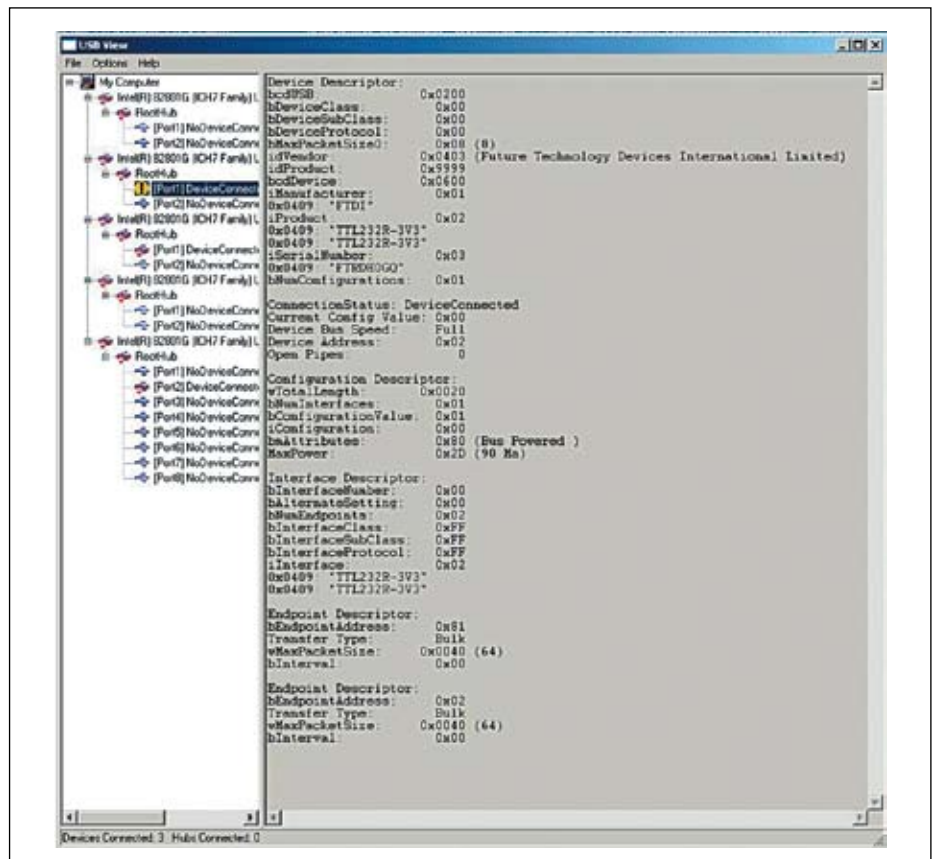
USB View

File Options Help

My Computer
Intel(R) 82801G (ICH7 Family) L
RootHub
[Port1] NoDeviceConn
[Port2] NoDeviceConn
Intel(R) 82801G (ICH7 Family) L
RootHub
[Port1] DeviceConnect
[Port2] NoDeviceConn
Intel(R) 82801G (ICH7 Family) L
RootHub
[Port1] DeviceConnect
[Port2] NoDeviceConn
Intel(R) 82801G (ICH7 Family) L
RootHub
[Port1] NoDeviceConn
[Port2] NoDeviceConn
Intel(R) 82801G (ICH7 Family) L
RootHub
[Port1] NoDeviceConn
[Port2] DeviceConnect
[Port3] NoDeviceConn
[Port4] NoDeviceConn
[Port5] NoDeviceConn
[Port6] NoDeviceConn
[Port7] NoDeviceConn
[Port8] NoDeviceConn

Device Descriptor:
bcdUSB: 0x0200
bDeviceClass: 0x00
bDeviceSubClass: 0x00
bDeviceProtocol: 0x00
bMaxPacketSize0: 0x08 (8)
idVendor: 0x0403 (Future Technology Devices International Limited)
idProduct: 0x9999
bcdDevice: 0x0600
iManufacturer: 0x01
0x0409: "FTDI"
iProduct: 0x02
0x0409: "TTL232R-3V3"
0x0409: "TTL232R-3V3"
iSerialNumber: 0x03
0x0409: "FTRDHDGQ"
bNumConfigurations: 0x01

ConnectionStatus: DeviceConnected
Current Config Value: 0x00
Device Bus Speed: Full
Device Address: 0x02
Open Pipes: 0

Configuration Descriptor:
wTotalLength: 0x0020
bNumInterfaces: 0x01
bConfigurationValue: 0x01
iConfiguration: 0x00
bmAttributes: 0x80 (Bus Powered )
MaxPower: 0x2D (90 Ma)

Interface Descriptor:
bInterfaceNumber: 0x00
bAlternateSetting: 0x00
bNumEndpoints: 0x02
bInterfaceClass: 0xFF
bInterfaceSubClass: 0xFF
bInterfaceProtocol: 0xFF
iInterface: 0x02
0x0409: "TTL232R-3V3"
0x0409: "TTL232R-3V3"

Endpoint Descriptor:
bEndpointAddress: 0x81
Transfer Type: Bulk
wMaxPacketSize: 0x0040 (64)
bInterval: 0x00

Endpoint Descriptor:
bEndpointAddress: 0x02
Transfer Type: Bulk
wMaxPacketSize: 0x0040 (64)
bInterval: 0x00

Devices Connected: 3 Hubs Connected: 0